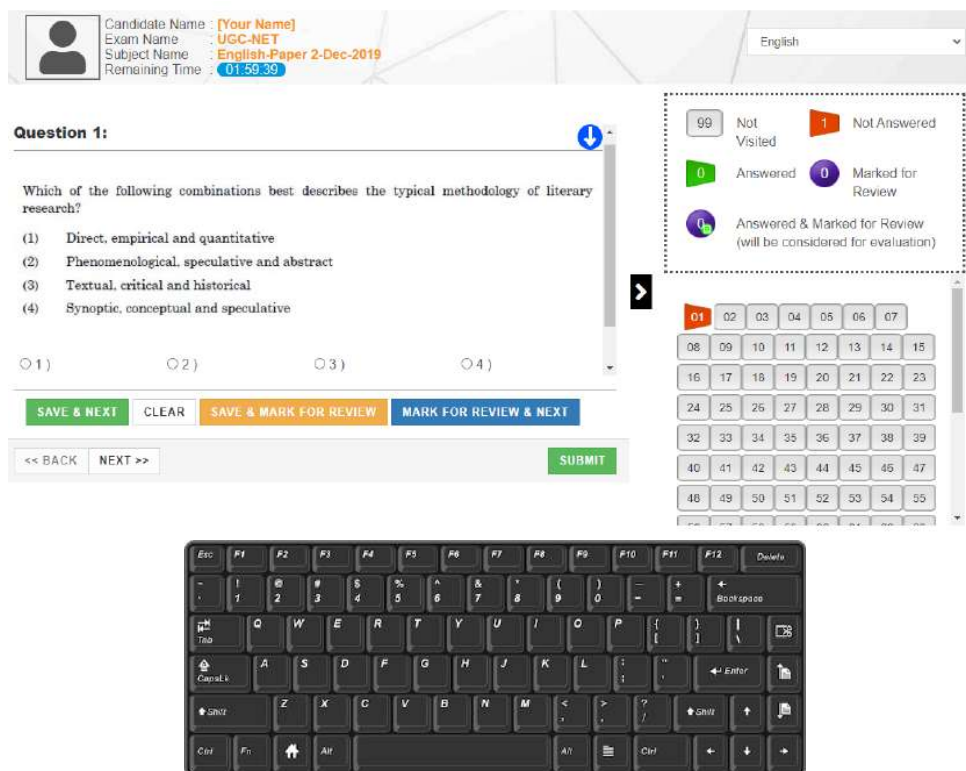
Candidate Name : [Your Name]
Exam Name : UGC-NET
Subject Name : English-Paper 2-Dec-2019
Remaining Time : 01:59:39

English

Question 1:

Which of the following combinations best describes the typical methodology of literary research?

(1) Direct, empirical and quantitative
(2) Phenomenological, speculative and abstract
(3) Textual, critical and historical
(4) Synoptic, conceptual and speculative

1) 2) 3) 4)

SAVE & NEXT CLEAR SAVE & MARK FOR REVIEW MARK FOR REVIEW & NEXT

<< BACK NEXT >> SUBMIT

99 Not Visited
1 Not Answered
0 Answered
0 Marked for Review
0 Answered & Marked for Review (will be considered for evaluation)

| 01 | 02 | 03 | 04 | 05 | 06 | 07 |
|---|---|---|---|---|---|---|
| 08 | 09 | 10 | 11 | 12 | 13 | 14 | 15 |
| 16 | 17 | 18 | 19 | 20 | 21 | 22 | 23 |
| 24 | 25 | 26 | 27 | 28 | 29 | 30 | 31 |
| 32 | 33 | 34 | 35 | 36 | 37 | 38 | 39 |
| 40 | 41 | 42 | 43 | 44 | 45 | 46 | 47 |
| 48 | 49 | 50 | 51 | 52 | 53 | 54 | 55 |

Esc F1 F2 F3 F4 F5 F6 F7 F8 F9 F10 F11 F12 Delete
~ ` ! 1 @ 2 # 3 $ 4 % 5 ^ 6 & 7 * 8 ( 9 ) 0 _ - + = Backspace
Tab Q W E R T Y U I O P { [ } ] | \
CapsLk A S D F G H J K L : ; " ' Enter
Shift Z X C V B N M < , > . ? / Shift
Ctrl Fn Alt Alt Ctrl